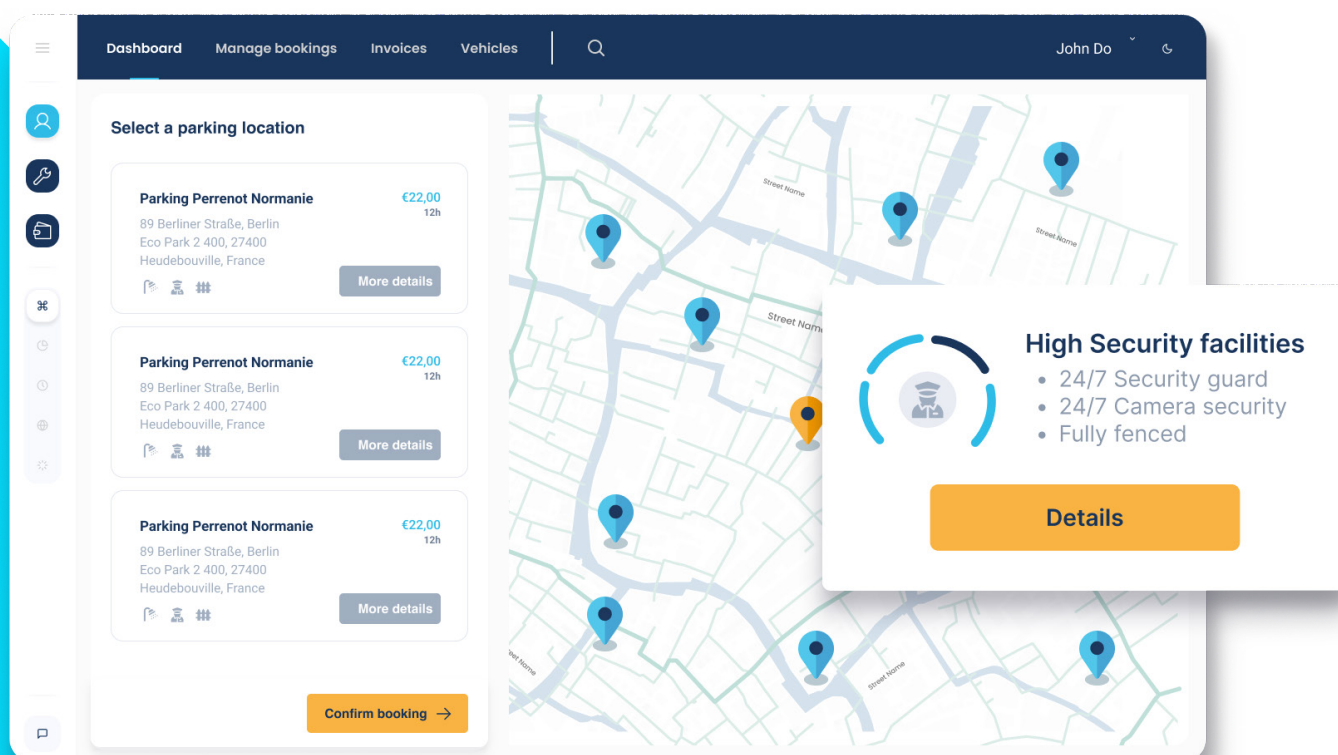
Dashboard Manage bookings Invoices Vehicles

John Do

Select a parking location

Parking Perrenot Normanie
€22,00
12h
89 Berliner Straße, Berlin
Eco Park 2 400, 27400
Heudebouville, France
More details

Parking Perrenot Normanie
€22,00
12h
89 Berliner Straße, Berlin
Eco Park 2 400, 27400
Heudebouville, France
More details

Parking Perrenot Normanie
€22,00
12h
89 Berliner Straße, Berlin
Eco Park 2 400, 27400
Heudebouville, France
More details

Confirm booking

Street Name
Street Name
Street Name
Street Name
Street Name

High Security facilities
• 24/7 Security guard
• 24/7 Camera security
• Fully fenced

Details